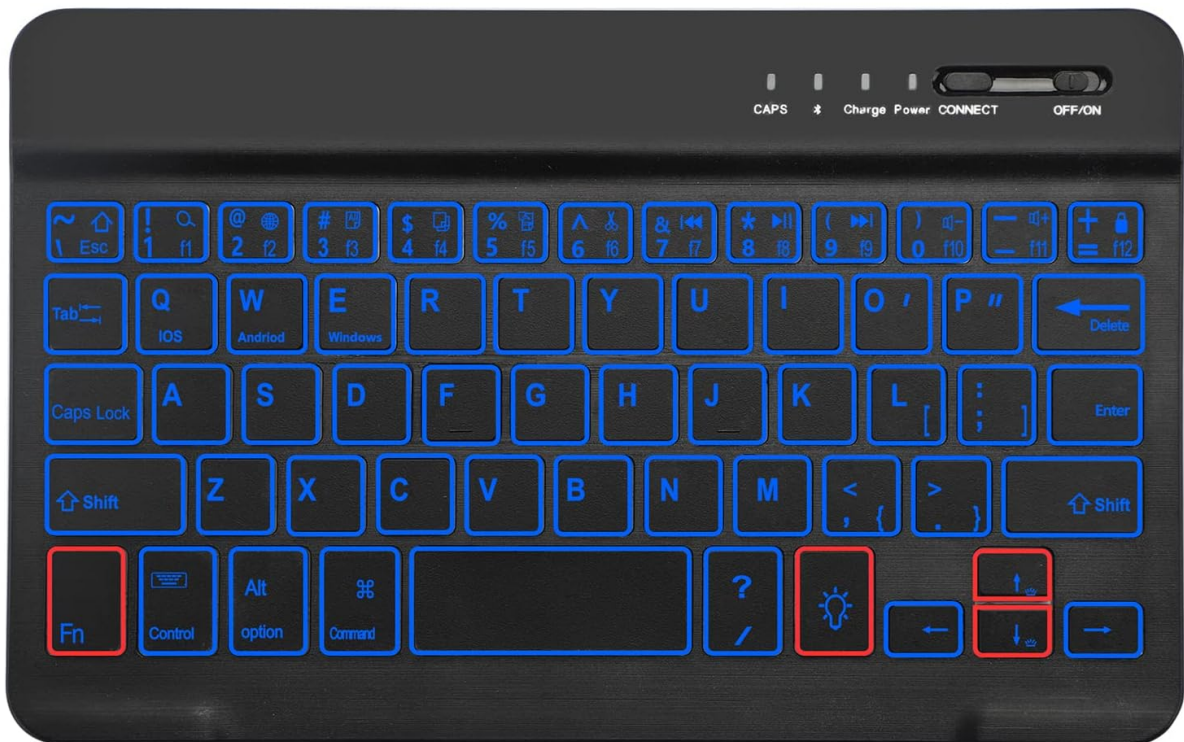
CAPS Charge Power CONNECT OFF/ON

~ \ Esc
! 1 f1
@ 2 f2
# 3 f3
$ 4 f4
% 5 f5
^ 6 f6
& 7 f7
* 8 f8
( 9 f9
) 0 f10
— — f11
+ = f12

Tab
Q IOS
W Andriod
E Windows
R
T
Y
U
I
O '
P "
Delete

Caps Lock
A
S
D
F
G
H
J
K
L [
: ; ]
Enter

Shift
Z
X
C
V
B
N
M
< , {
> . }
Shift

Fn
Control
Alt option
⌘ Command
? /